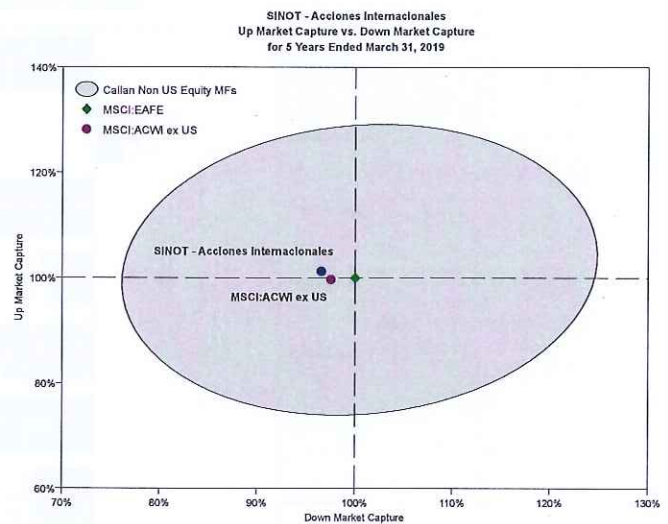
SINOT - Acciones Internacionales
Up Market Capture vs. Down Market Capture
for 5 Years Ended March 31, 2019

Callan Non US Equity MFs
MSCI:EAFE
MSCI:ACWI ex US

SINOT - Acciones Internacionales
MSCI:ACWI ex US

140%
120%
100%
80%
60%

Up Market Capture

70%
80%
90%
100%
110%
120%
130%

Down Market Capture